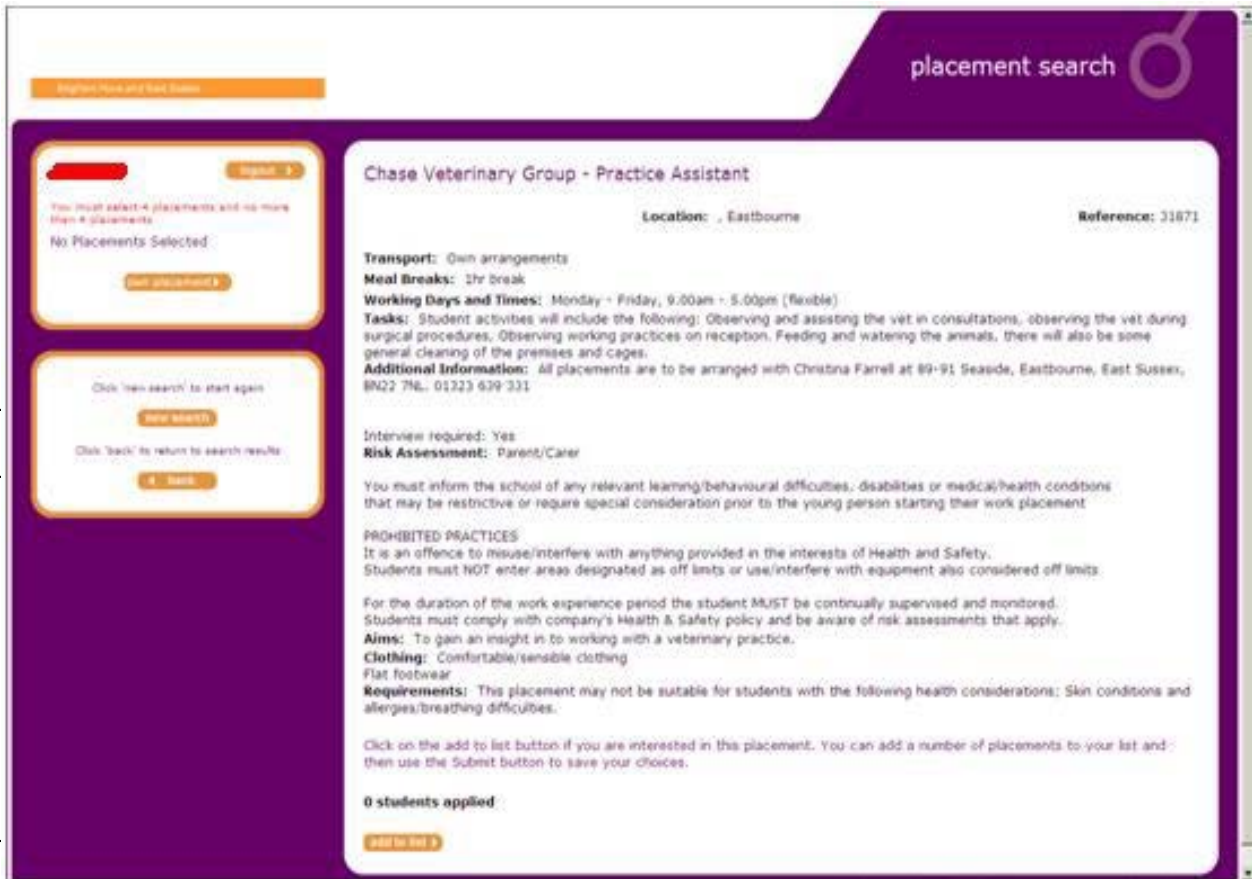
Brighton Hove and East Sussex

placement search

logout

You must select 4 placements and no more than 4 placements

No Placements Selected

own placement

Click 'new search' to start again

new search

Click 'back' to return to search results

back

Chase Veterinary Group - Practice Assistant

Location: , Eastbourne

Reference: 31871

Transport: Own arrangements

Meal Breaks: 1hr break

Working Days and Times: Monday - Friday, 9.00am - 5.00pm (flexible)

Tasks: Student activities will include the following: Observing and assisting the vet in consultations, observing the vet during surgical procedures. Observing working practices on reception. Feeding and watering the animals, there will also be some general cleaning of the premises and cages.

Additional Information: All placements are to be arranged with Christina Farrell at 89-91 Seaside, Eastbourne, East Sussex, BN22 7NL. 01323 639 331

Interview required: Yes

Risk Assessment: Parent/Carer

You must inform the school of any relevant learning/behavioural difficulties, disabilities or medical/health conditions that may be restrictive or require special consideration prior to the young person starting their work placement

PROHIBITED PRACTICES
It is an offence to misuse/interfere with anything provided in the interests of Health and Safety.
Students must NOT enter areas designated as off limits or use/interfere with equipment also considered off limits

For the duration of the work experience period the student MUST be continually supervised and monitored.
Students must comply with company's Health & Safety policy and be aware of risk assessments that apply.

Aims: To gain an insight in to working with a veterinary practice.

Clothing: Comfortable/sensible clothing
Flat footwear

Requirements: This placement may not be suitable for students with the following health considerations: Skin conditions and allergies/breathing difficulties.

Click on the add to list button if you are interested in this placement. You can add a number of placements to your list and then use the Submit button to save your choices.

0 students applied

add to list